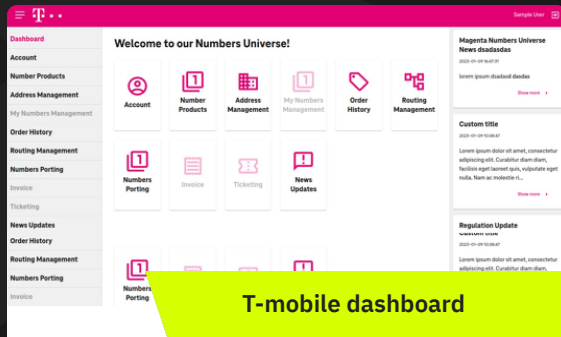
T · · ·
Sample User

Dashboard
Account
Number Products
Address Management
My Numbers Management
Order History
Routing Management
Numbers Porting
Invoice
Ticketing
News Updates
Order History
Routing Management
Numbers Porting
Invoice

Welcome to our Numbers Universe!

Account
Number Products
Address Management
My Numbers Management
Order History
Routing Management
Numbers Porting
Invoice
Ticketing
News Updates

Numbers Porting

Magenta Numbers Universe News dsadasdas
2023-01-09 16:47:31
Lorem ipsum dsadasd dasdas
Show more

Custom title
2023-01-09 10:08:47
Lorem ipsum dolor sit amet, consectetur adipiscing elit. Curabitur diam diam, facilisis eget laoreet quis, vulputate eget nulla. Nam ac molestie ri...
Show more

Regulation Update
Custom title
2023-01-09 10:08:47
Lorem ipsum dolor sit amet, consectetur adipiscing elit. Curabitur diam diam,

T-mobile dashboard